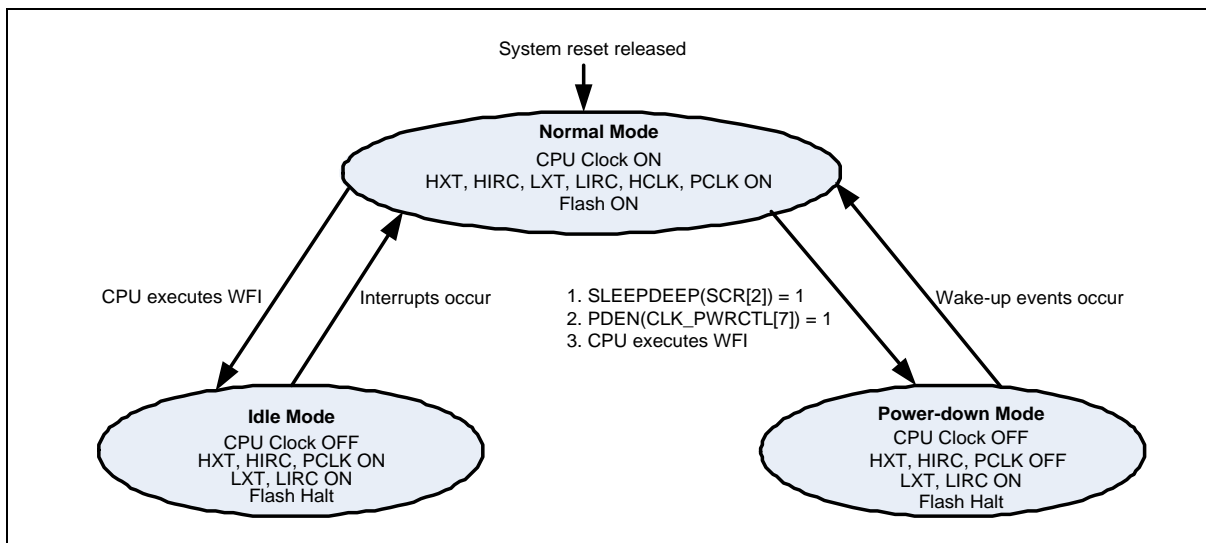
System reset released

**Normal Mode**
CPU Clock ON
HXT, HIRC, LXT, LIRC, HCLK, PCLK ON
Flash ON

CPU executes WFI

Interrupts occur

1. SLEEPDEEP(SCR[2]) = 1
2. PDEN(CLK_PWRCTL[7]) = 1
3. CPU executes WFI

Wake-up events occur

**Idle Mode**
CPU Clock OFF
HXT, HIRC, PCLK ON
LXT, LIRC ON
Flash Halt

**Power-down Mode**
CPU Clock OFF
HXT, HIRC, PCLK OFF
LXT, LIRC ON
Flash Halt